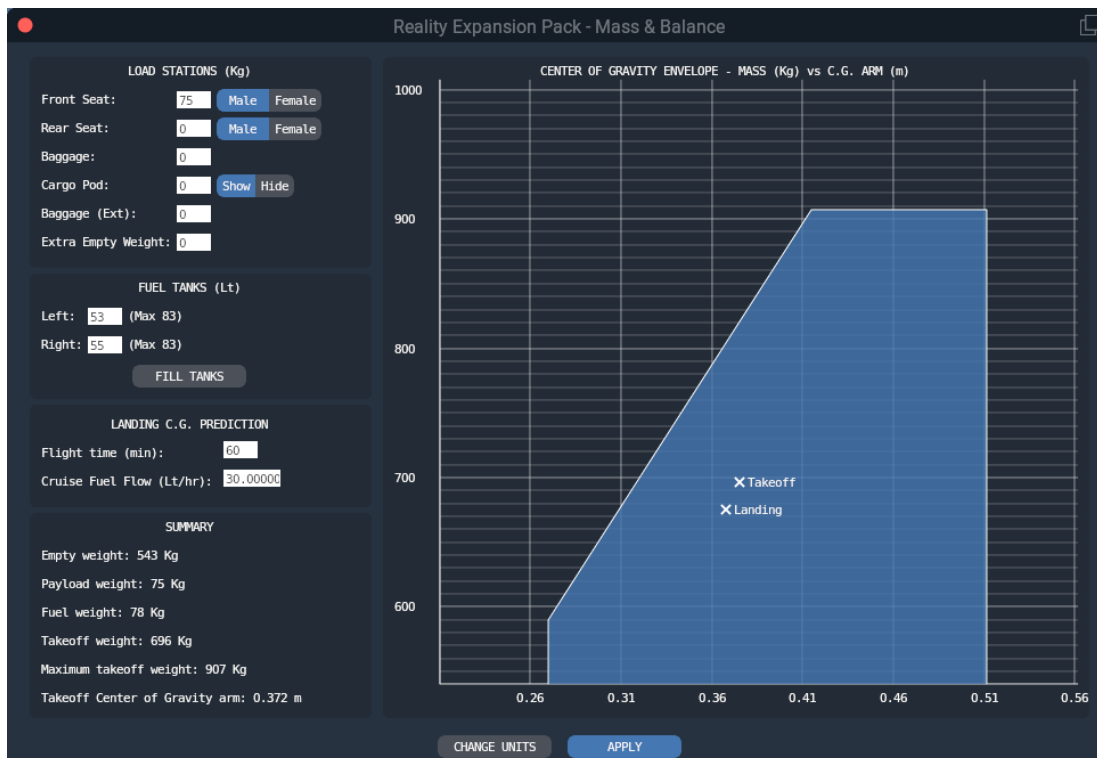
Reality Expansion Pack - Mass & Balance

LOAD STATIONS (Kg)

Front Seat: 75 Male Female

Rear Seat: 0 Male Female

Baggage: 0

Cargo Pod: 0 Show Hide

Baggage (Ext): 0

Extra Empty Weight: 0

FUEL TANKS (Lt)

Left: 53 (Max 83)

Right: 55 (Max 83)

FILL TANKS

LANDING C.G. PREDICTION

Flight time (min): 60

Cruise Fuel Flow (Lt/hr): 30.00000

SUMMARY

Empty weight: 543 Kg

Payload weight: 75 Kg

Fuel weight: 78 Kg

Takeoff weight: 696 Kg

Maximum takeoff weight: 907 Kg

Takeoff Center of Gravity arm: 0.372 m

CENTER OF GRAVITY ENVELOPE - MASS (Kg) vs C.G. ARM (m)

1000

900

800

700

600

Takeoff

Landing

0.26 0.31 0.36 0.41 0.46 0.51 0.56

CHANGE UNITS

APPLY